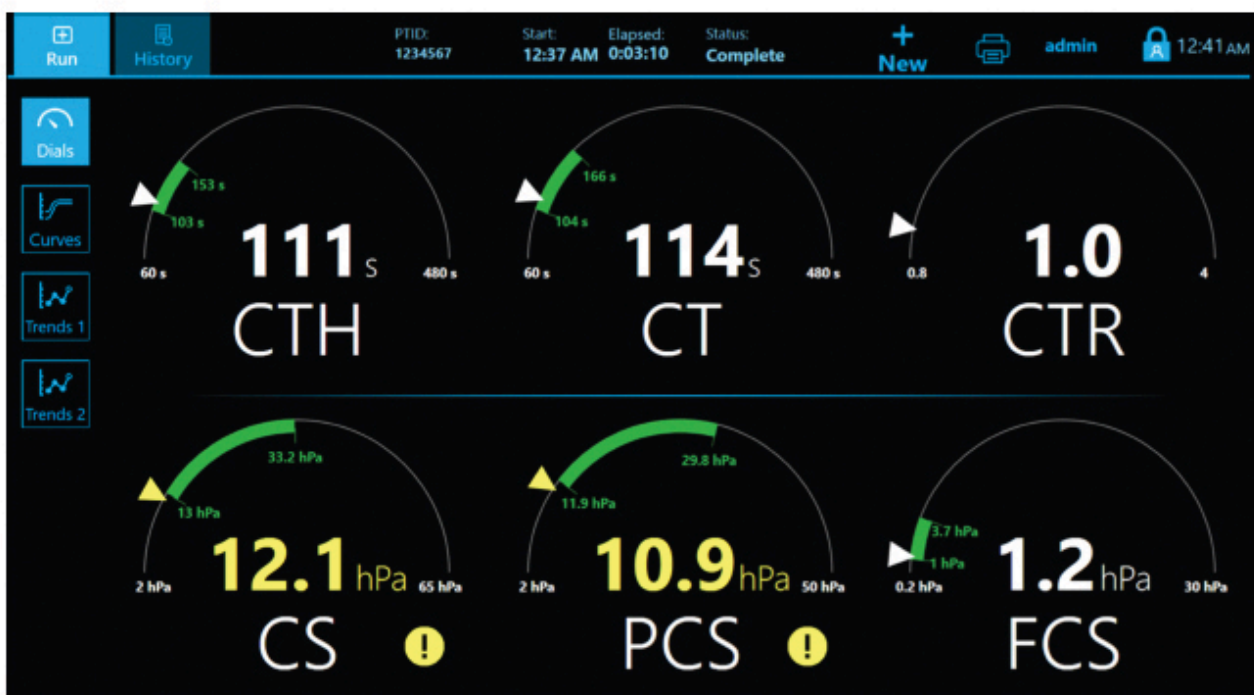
Run
History
PTID:
1234567
Start:
12:37 AM
Elapsed:
0:03:10
Status:
Complete
+
New
admin
12:41 AM

Dials
Curves
Trends 1
Trends 2

153 s
103 s
60 s
111 s
480 s
CTH

166 s
104 s
60 s
114 s
480 s
CT

0.8
1.0
4
CTR

33.2 hPa
13 hPa
2 hPa
12.1 hPa
65 hPa
CS
!

29.8 hPa
11.9 hPa
2 hPa
10.9 hPa
50 hPa
PCS
!

3.7 hPa
1 hPa
0.2 hPa
1.2 hPa
30 hPa
FCS